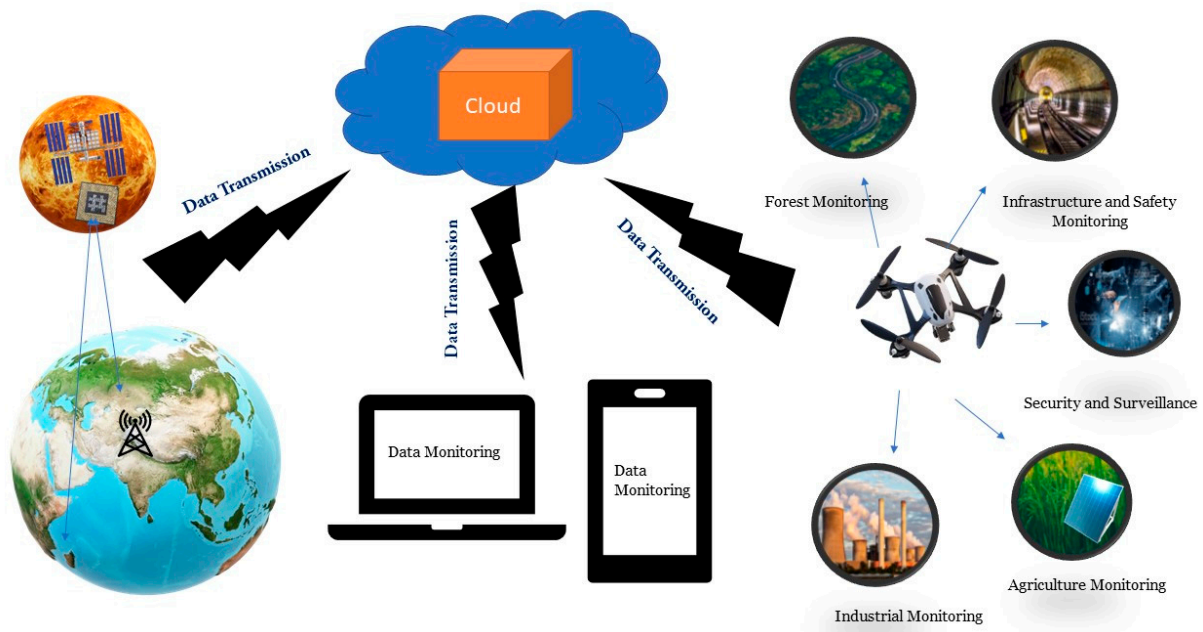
Cloud

Data Transmission

Data Transmission

Data Transmission

Forest Monitoring

Infrastructure and Safety Monitoring

Security and Surveillance

Data Monitoring

Data Monitoring

Industrial Monitoring

Agriculture Monitoring